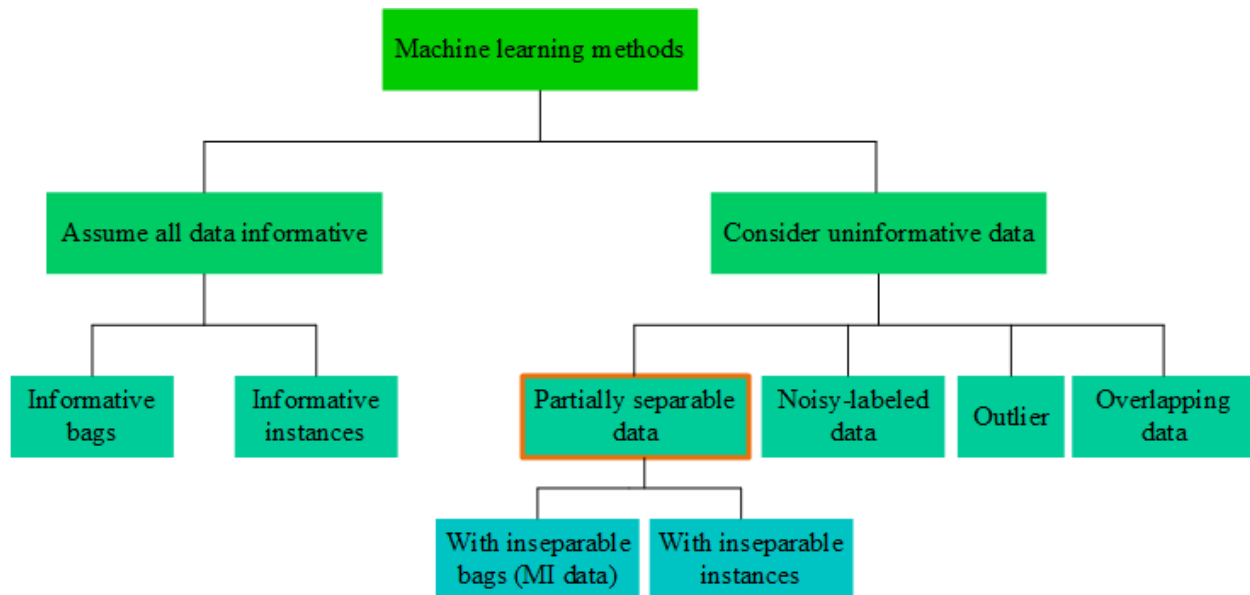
Machine learning methods

Assume all data informative

Consider uninformative data

Informative bags

Informative instances

Partially separable data

Noisy-labeled data

Outlier

Overlapping data

With inseparable bags (MI data)

With inseparable instances